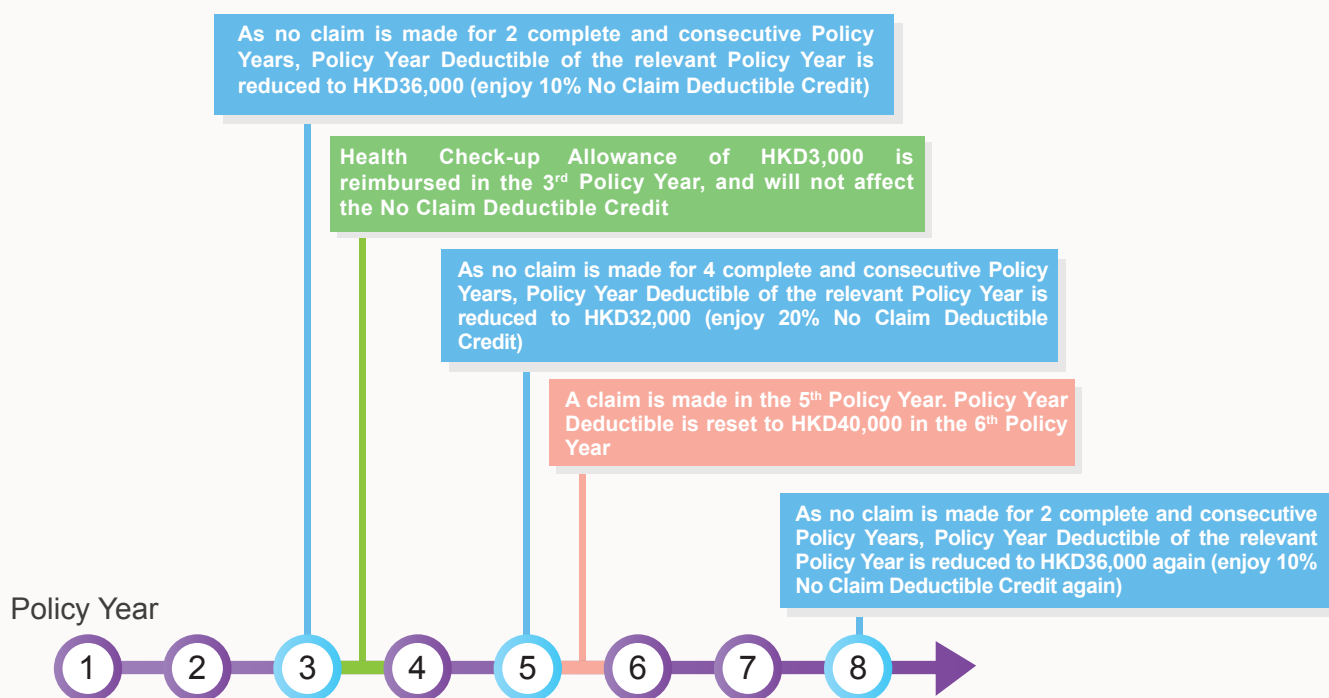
As no claim is made for 2 complete and consecutive Policy Years, Policy Year Deductible of the relevant Policy Year is reduced to HKD36,000 (enjoy 10% No Claim Deductible Credit)

Health Check-up Allowance of HKD3,000 is reimbursed in the 3$^{rd}$ Policy Year, and will not affect the No Claim Deductible Credit

As no claim is made for 4 complete and consecutive Policy Years, Policy Year Deductible of the relevant Policy Year is reduced to HKD32,000 (enjoy 20% No Claim Deductible Credit)

A claim is made in the 5$^{th}$ Policy Year. Policy Year Deductible is reset to HKD40,000 in the 6$^{th}$ Policy Year

As no claim is made for 2 complete and consecutive Policy Years, Policy Year Deductible of the relevant Policy Year is reduced to HKD36,000 again (enjoy 10% No Claim Deductible Credit again)

Policy Year

1 2 3 4 5 6 7 8